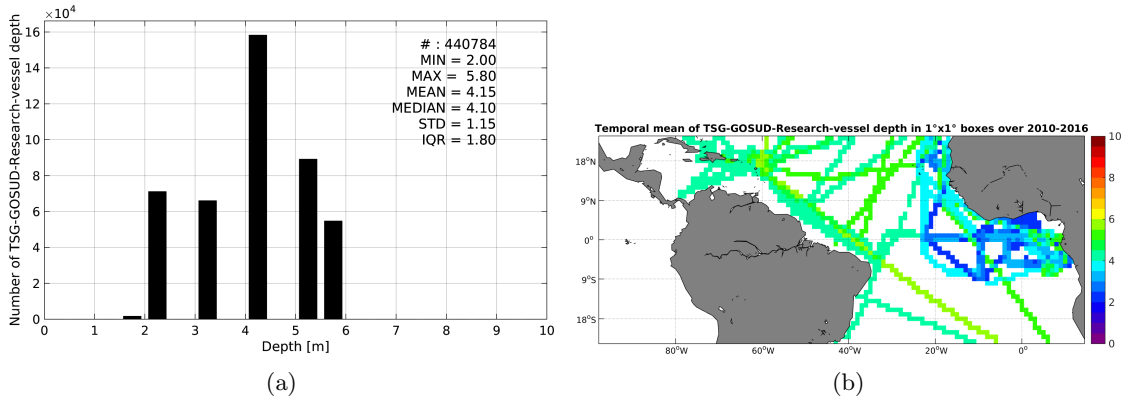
$\times 10^4$
16
14
12
10
8
6
4
2
0
Number of TSG-GOSUD-Research-vessel depth
# : 440784
MIN = 2.00
MAX = 5.80
MEAN = 4.15
MEDIAN = 4.10
STD = 1.15
IQR = 1.80
0 1 2 3 4 5 6 7 8 9 10
Depth [m]
(a)

Temporal mean of TSG-GOSUD-Research-vessel depth in 1°x1° boxes over 2010-2016
18°N
9°N
0°
9°S
18°S
80°W 60°W 40°W 20°W 0°
10
8
6
4
2
0
(b)